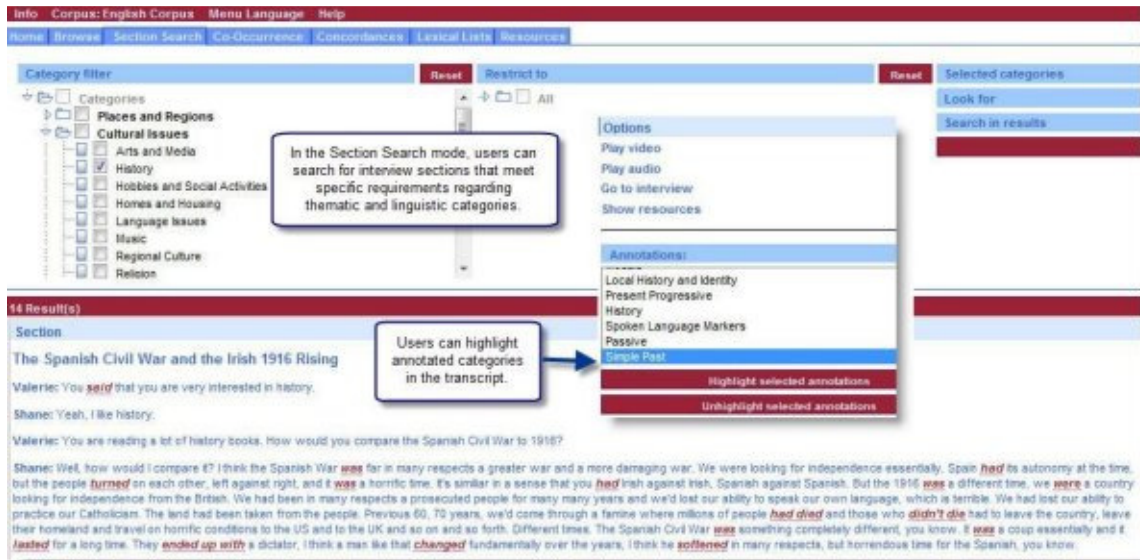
Info Corpus: English Corpus Menu Language Help

Home Browse Section Search Co-Occurrence Concordances Lexical Lists Resources

Category filter Reset Restrict to Reset Selected categories

Categories
Places and Regions
Cultural Issues
Arts and Media
History
Hobbies and Social Activities
Homes and Housing
Language Issues
Music
Regional Culture
Religion

All

Look for

Search in results

Options
Play video
Play audio
Go to interview
Show resources

In the Section Search mode, users can search for interview sections that meet specific requirements regarding thematic and linguistic categories.

Annotations:
Local History and Identity
Present Progressive
History
Spoken Language Markers
Passive
Simple Past

Highlight selected annotations
Unhighlight selected annotations

14 Result(s)

Section

Users can highlight annotated categories in the transcript.

The Spanish Civil War and the Irish 1916 Rising

Valerie: You said that you are very interested in history.

Shane: Yeah, I like history.

Valerie: You are reading a lot of history books. How would you compare the Spanish Civil War to 1916?

Shane: Well, how would I compare it? I think the Spanish War was far in many respects a greater war and a more damaging war. We were looking for independence essentially. Spain had its autonomy at the time, but the people turned on each other, left against right, and it was a horrific time. It's similar in a sense that you had Irish against Irish, Spanish against Spanish. But the 1916 was a different time, we were a country looking for independence from the British. We had been in many respects a prosecuted people for many many years and we'd lost our ability to speak our own language, which is terrible. We had lost our ability to practice our Catholicism. The land had been taken from the people. Previous 60, 70 years, we'd come through a famine where millions of people had died and those who didn't die had to leave the country, leave their homeland and travel on horrific conditions to the US and to the UK and so on and so forth. Different times. The Spanish Civil War was something completely different, you know. It was a coup essentially and it lasted for a long time. They ended up with a dictator, I think a man like that changed fundamentally over the years, I think he softened in many respects, but horrendous time for the Spanish, you know.